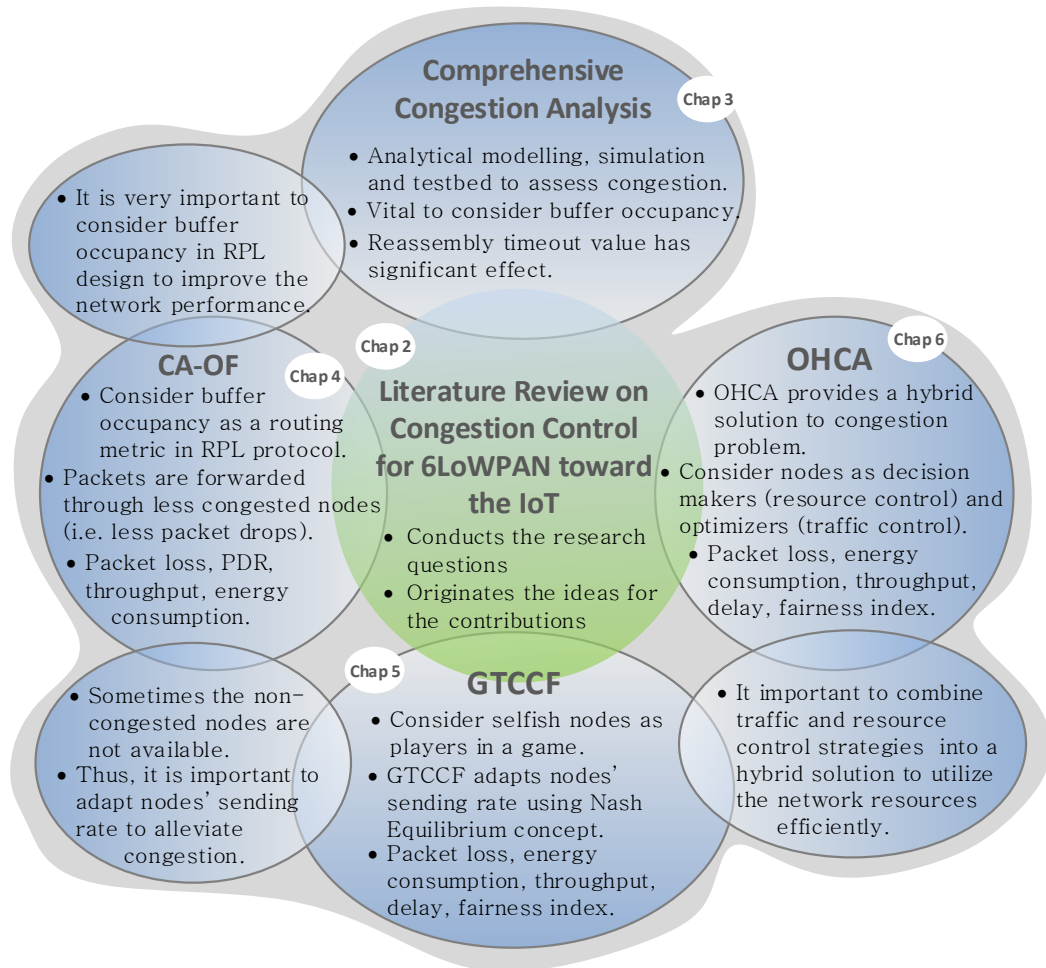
Comprehensive Congestion Analysis

Chap 3

• Analytical modelling, simulation and testbed to assess congestion.
• Vital to consider buffer occupancy.
• Reassembly timeout value has significant effect.

• It is very important to consider buffer occupancy in RPL design to improve the network performance.

CA-OF

Chap 4

• Consider buffer occupancy as a routing metric in RPL protocol.
• Packets are forwarded through less congested nodes (i.e. less packet drops).
• Packet loss, PDR, throughput, energy consumption.

Chap 2

Literature Review on Congestion Control for 6LoWPAN toward the IoT

• Conducts the research questions
• Originates the ideas for the contributions

OHCA

Chap 6

• OHCA provides a hybrid solution to congestion problem.
• Consider nodes as decision makers (resource control) and optimizers (traffic control).
• Packet loss, energy consumption, throughput, delay, fairness index.

• Sometimes the non-congested nodes are not available.
• Thus, it is important to adapt nodes' sending rate to alleviate congestion.

Chap 5

GTCCF

• Consider selfish nodes as players in a game.
• GTCCF adapts nodes' sending rate using Nash Equilibrium concept.
• Packet loss, energy consumption, throughput, delay, fairness index.

• It important to combine traffic and resource control strategies into a hybrid solution to utilize the network resources efficiently.